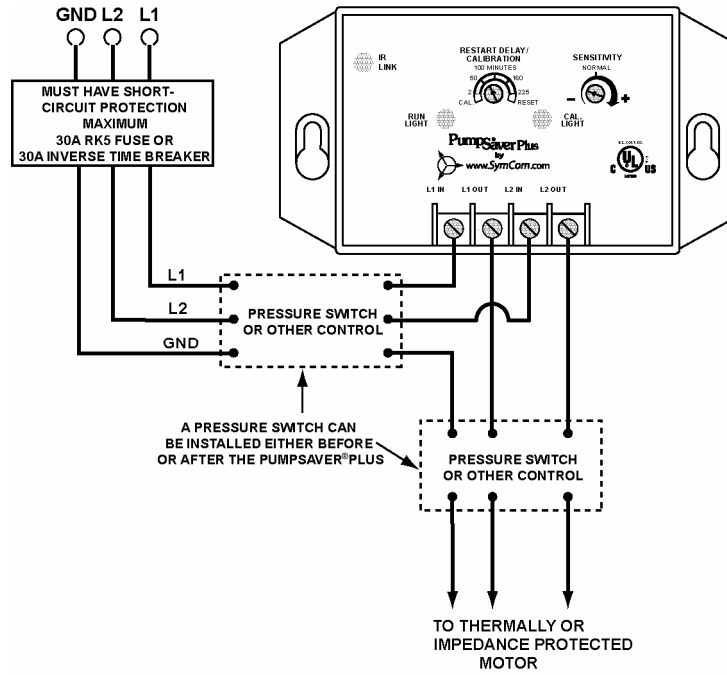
GND L2 L1

MUST HAVE SHORT-CIRCUIT PROTECTION MAXIMUM 30A RK5 FUSE OR 30A INVERSE TIME BREAKER

IR LINK

RESTART DELAY / CALIBRATION

100 MINUTES

50

160

2

225

CAL

RESET

SENSITIVITY

NORMAL

-

+

RUN LIGHT

CAL. LIGHT

PumpSaver Plus

by

www.SymCom.com

L1 IN

L1 OUT

L2 IN

L2 OUT

L1

L2

GND

PRESSURE SWITCH OR OTHER CONTROL

A PRESSURE SWITCH CAN BE INSTALLED EITHER BEFORE OR AFTER THE PUMPSAVER®PLUS

PRESSURE SWITCH OR OTHER CONTROL

TO THERMALLY OR IMPEDANCE PROTECTED MOTOR